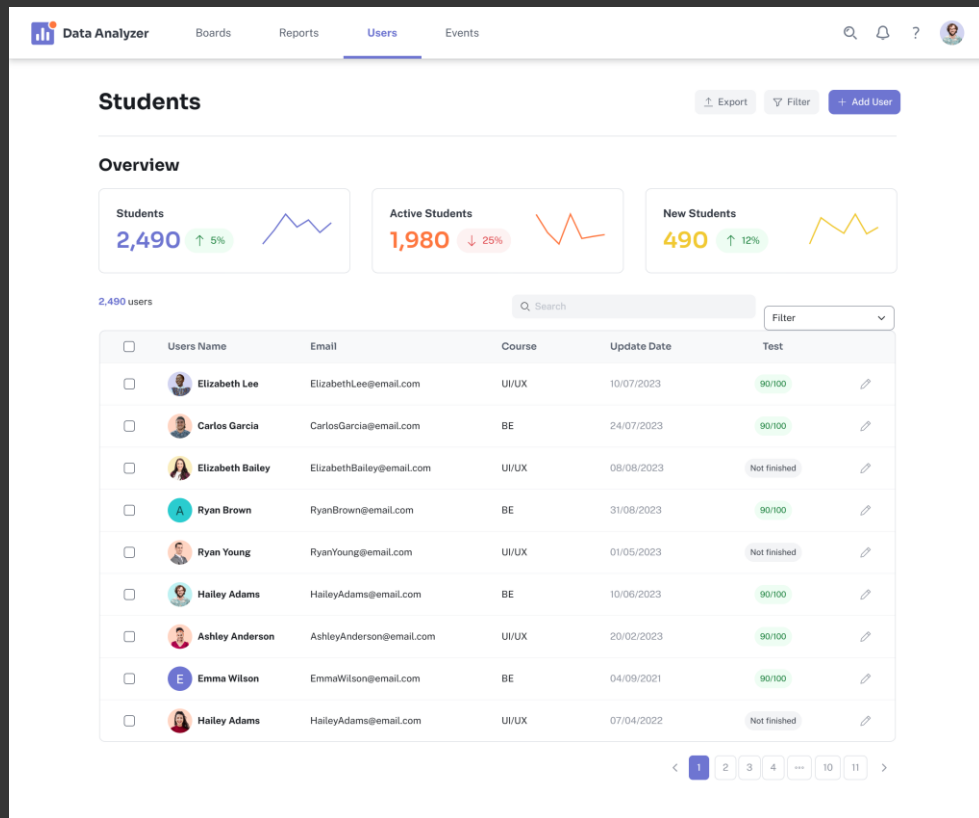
Data Analyzer Boards Reports Users Events

?

Students

Export Filter + Add User

Overview

Students
2,490 ↑ 5%

Active Students
1,980 ↓ 25%

New Students
490 ↑ 12%

2,490 users

Search

Filter

| | Users Name | Email | Course | Update Date | Test |
|---|---|---|---|---|---|
| | Elizabeth Lee | ElizabethLee@email.com | UI/UX | 10/07/2023 | 90/100 |
| | Carlos Garcia | CarlosGarcia@email.com | BE | 24/07/2023 | 90/100 |
| | Elizabeth Bailey | ElizabethBailey@email.com | UI/UX | 08/08/2023 | Not finished |
| | A Ryan Brown | RyanBrown@email.com | BE | 31/08/2023 | 90/100 |
| | Ryan Young | RyanYoung@email.com | UI/UX | 01/05/2023 | Not finished |
| | Hailey Adams | HaileyAdams@email.com | BE | 10/06/2023 | 90/100 |
| | Ashley Anderson | AshleyAnderson@email.com | UI/UX | 20/02/2023 | 90/100 |
| | E Emma Wilson | EmmaWilson@email.com | BE | 04/09/2021 | 90/100 |
| | Hailey Adams | HaileyAdams@email.com | UI/UX | 07/04/2022 | Not finished |

< 1 2 3 4 ... 10 11 >